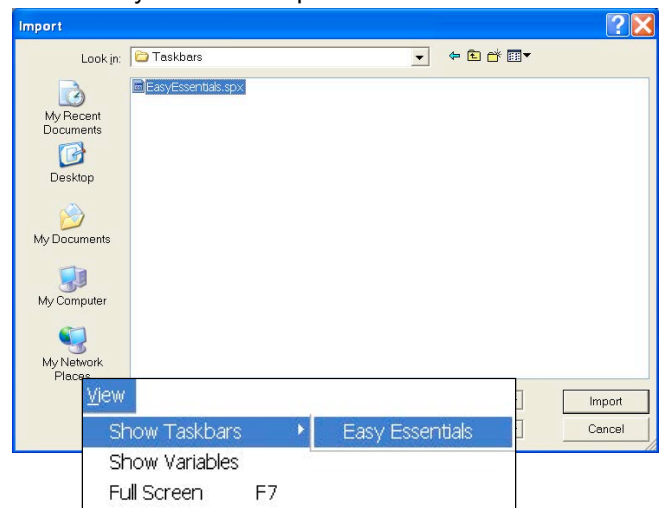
Import

Look in: Taskbars

EasyEssentials.spx

My Recent Documents

Desktop

My Documents

My Computer

My Network Places

View

Show Taskbars

Easy Essentials

Show Variables

Full Screen F7

Import

Cancel